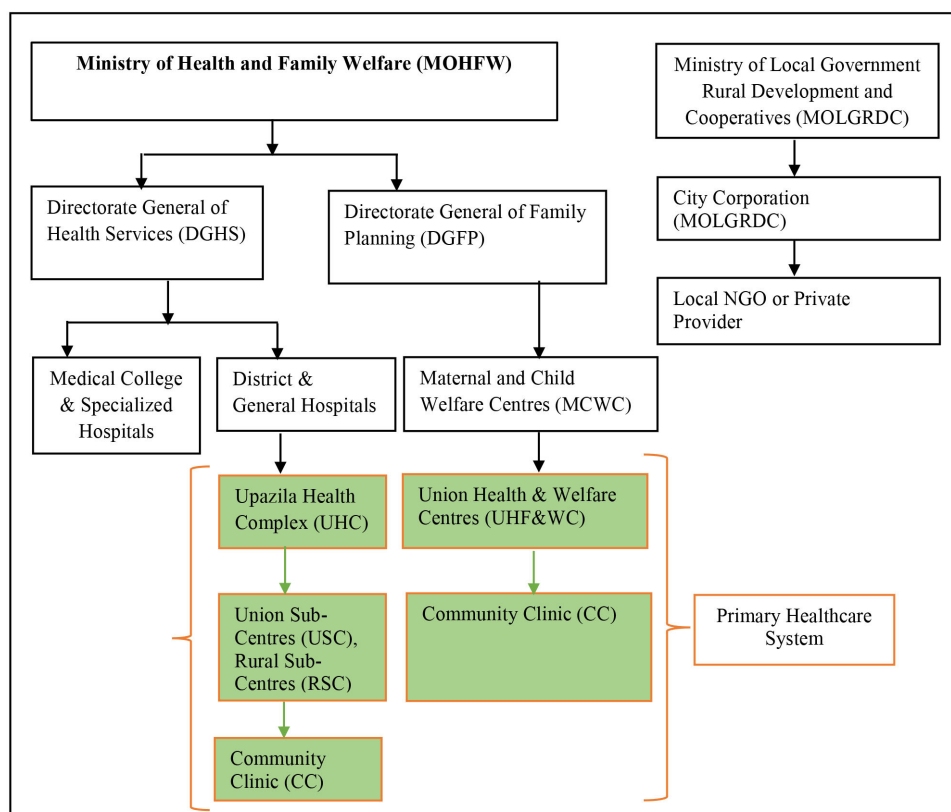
Ministry of Health and Family Welfare (MOHFW)

Ministry of Local Government Rural Development and Cooperatives (MOLGRDC)

Directorate General of Health Services (DGHS)

Directorate General of Family Planning (DGFP)

City Corporation (MOLGRDC)

Local NGO or Private Provider

Medical College & Specialized Hospitals

District & General Hospitals

Maternal and Child Welfare Centres (MCWC)

Upazila Health Complex (UHC)

Union Health & Welfare Centres (UHF&WC)

Union Sub-Centres (USC), Rural Sub-Centres (RSC)

Community Clinic (CC)

Primary Healthcare System

Community Clinic (CC)